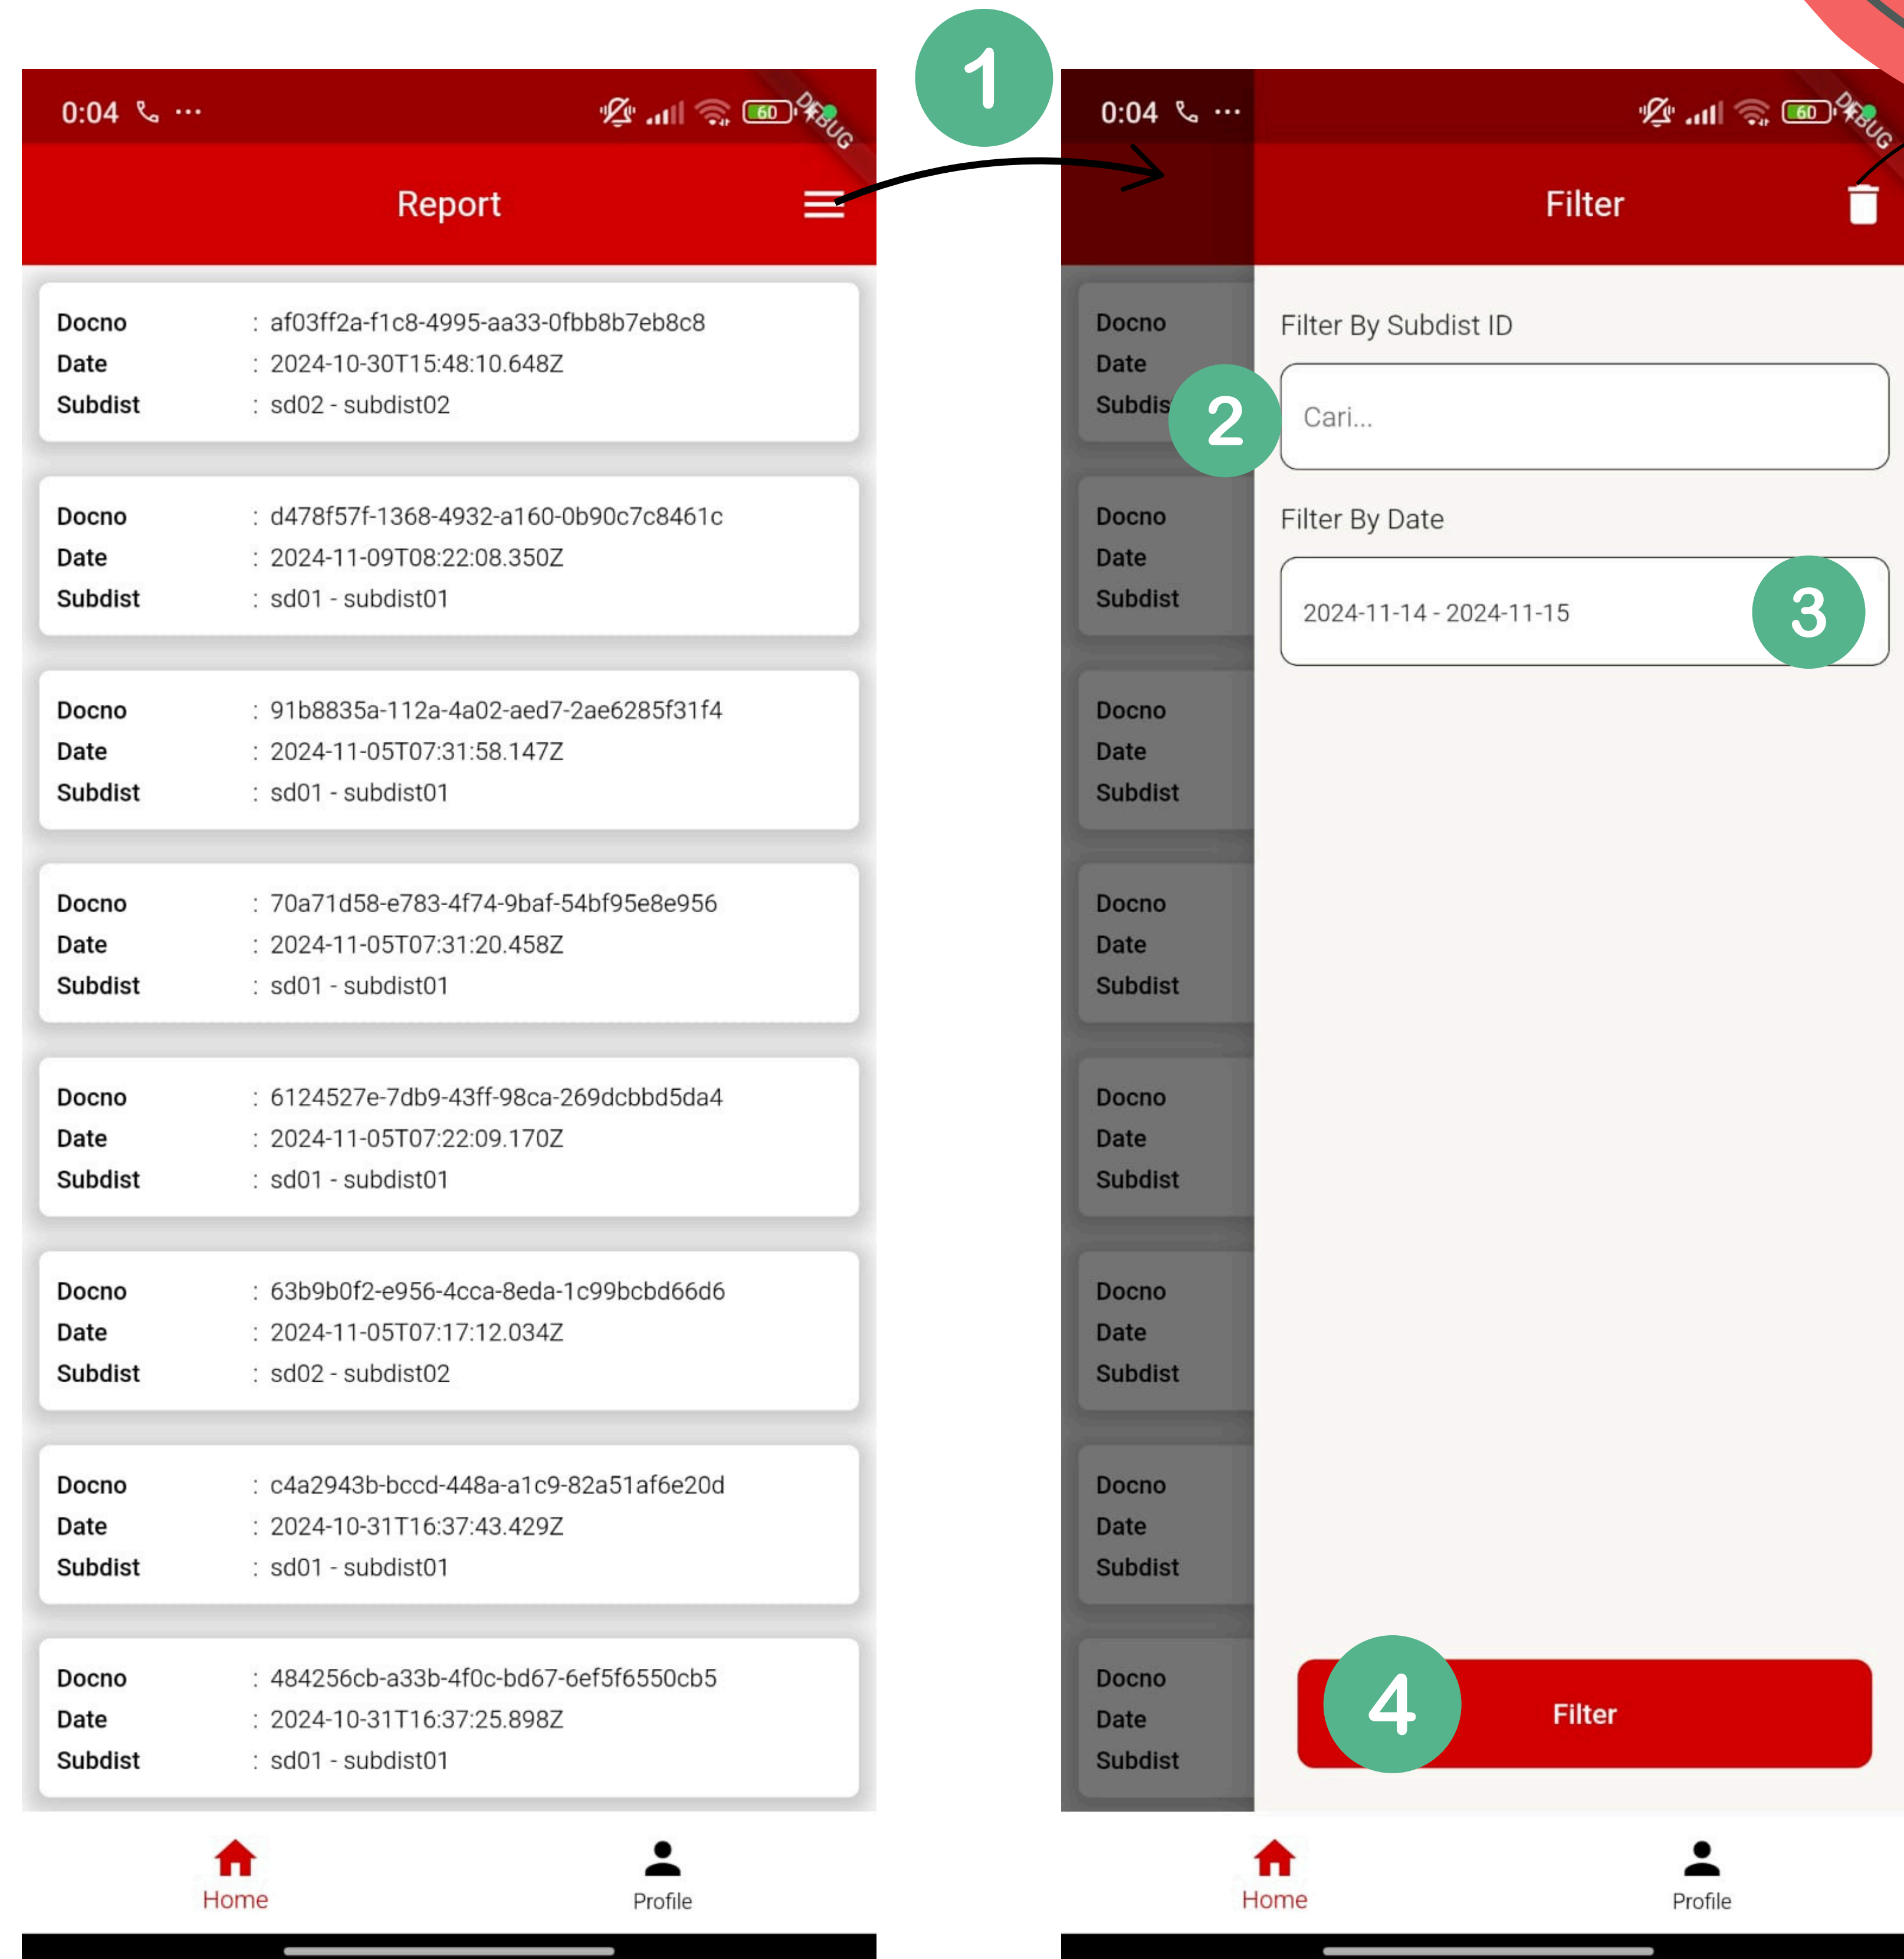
0:04 60 DEBUG

Report

| | |
|---|---|
| Docno | : af03ff2a-f1c8-4995-aa33-0fbb8b7eb8c8 |
| Date | : 2024-10-30T15:48:10.648Z |
| Subdist | : sd02 - subdist02 |

| | |
|---|---|
| Docno | : d478f57f-1368-4932-a160-0b90c7c8461c |
| Date | : 2024-11-09T08:22:08.350Z |
| Subdist | : sd01 - subdist01 |

| | |
|---|---|
| Docno | : 91b8835a-112a-4a02-aed7-2ae6285f31f4 |
| Date | : 2024-11-05T07:31:58.147Z |
| Subdist | : sd01 - subdist01 |

| | |
|---|---|
| Docno | : 70a71d58-e783-4f74-9baf-54bf95e8e956 |
| Date | : 2024-11-05T07:31:20.458Z |
| Subdist | : sd01 - subdist01 |

| | |
|---|---|
| Docno | : 6124527e-7db9-43ff-98ca-269dcbbd5da4 |
| Date | : 2024-11-05T07:22:09.170Z |
| Subdist | : sd01 - subdist01 |

| | |
|---|---|
| Docno | : 63b9b0f2-e956-4cca-8eda-1c99bcbd66d6 |
| Date | : 2024-11-05T07:17:12.034Z |
| Subdist | : sd02 - subdist02 |

| | |
|---|---|
| Docno | : c4a2943b-bccd-448a-a1c9-82a51af6e20d |
| Date | : 2024-10-31T16:37:43.429Z |
| Subdist | : sd01 - subdist01 |

| | |
|---|---|
| Docno | : 484256cb-a33b-4f0c-bd67-6ef5f6550cb5 |
| Date | : 2024-10-31T16:37:25.898Z |
| Subdist | : sd01 - subdist01 |

Home Profile

1

0:04 60 DEBUG

Filter

Docno Date Subdis
Docno Date Subdist
Docno Date Subdist
Docno Date Subdist
Docno Date Subdist
Docno Date Subdist
Docno Date Subdist
Docno Date Subdist

Filter By Subdist ID

2

Cari...

Filter By Date

2024-11-14 - 2024-11-15

3

4

Filter

Home Profile